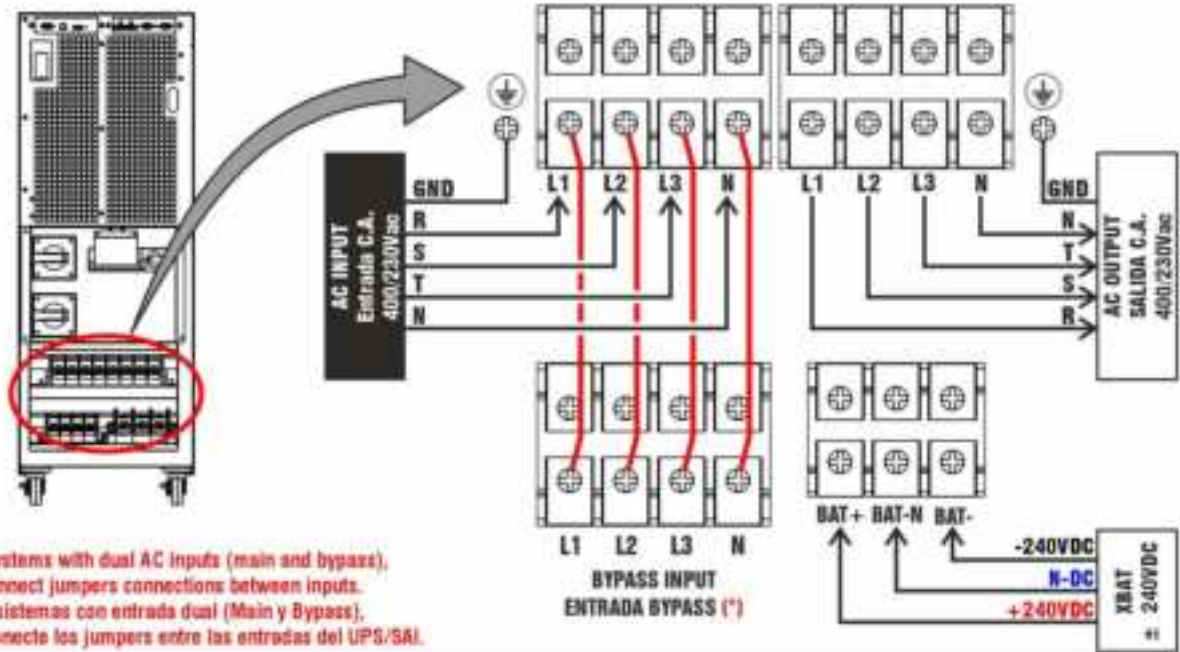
AC INPUT
Entrada C.A.
400/230Vac

GND
R
S
T
N

L1 L2 L3 N
L1 L2 L3 N

GND
N
T
S
R

AC OUTPUT
SALIDA C.A.
400/230Vac

L1 L2 L3 N
BYPASS INPUT
ENTRADA BYPASS (*)

BAT+ BAT-N BAT-

-240VDC
N-DC
+240VDC

XBAT
240VDC
#1

stems with dual AC inputs (main and bypass), nnect jumpers connections between inputs.
sistemas con entrada dual (Main y Bypass), onecte los jumpers entre las entradas del UPS/SAI.